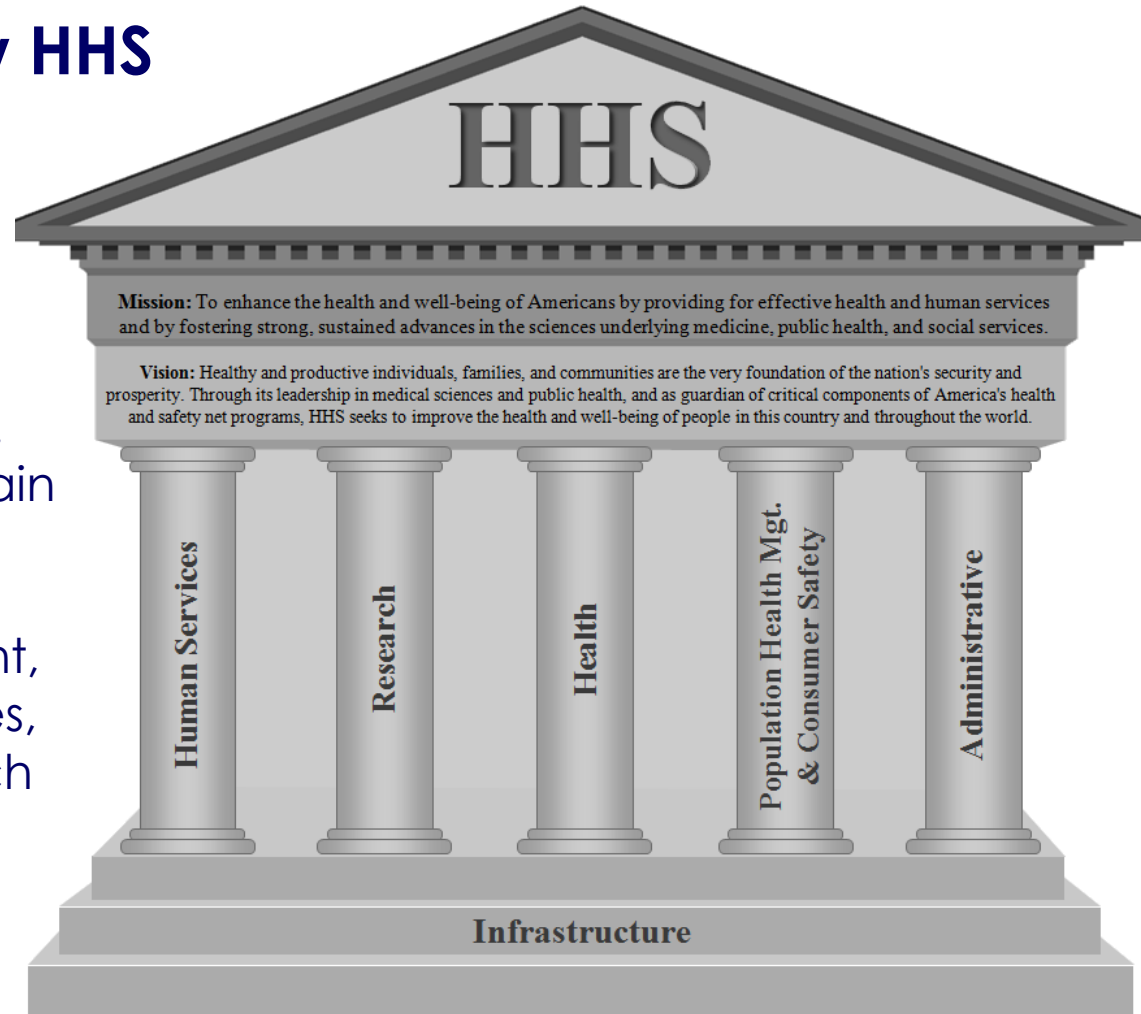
y HHS

ain

nt,
es,
ch

HHS

Mission: To enhance the health and well-being of Americans by providing for effective health and human services and by fostering strong, sustained advances in the sciences underlying medicine, public health, and social services.

Vision: Healthy and productive individuals, families, and communities are the very foundation of the nation's security and prosperity. Through its leadership in medical sciences and public health, and as guardian of critical components of America's health and safety net programs, HHS seeks to improve the health and well-being of people in this country and throughout the world.

Human Services

Research

Health

Population Health Mgt. & Consumer Safety

Administrative

Infrastructure